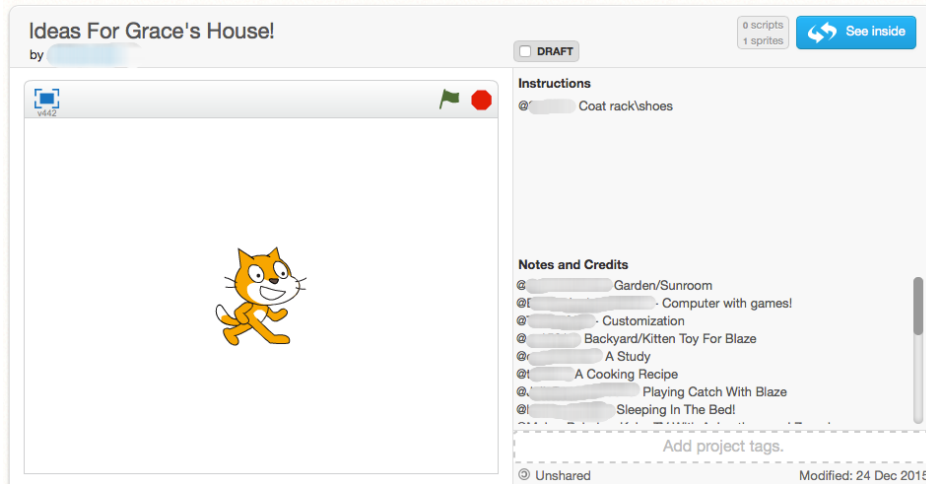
Ideas For Grace's House!
by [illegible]

0 scripts
1 sprites

See inside

DRAFT

v442

Instructions
@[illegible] Coat rack\shoes

Notes and Credits
@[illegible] Garden/Sunroom
@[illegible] - Computer with games!
@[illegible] - Customization
@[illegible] Backyard/Kitten Toy For Blaze
@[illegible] A Study
@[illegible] A Cooking Recipe
@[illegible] Playing Catch With Blaze
@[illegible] Sleeping In The Bed!
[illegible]

Add project tags.

Unshared

Modified: 24 Dec 2015